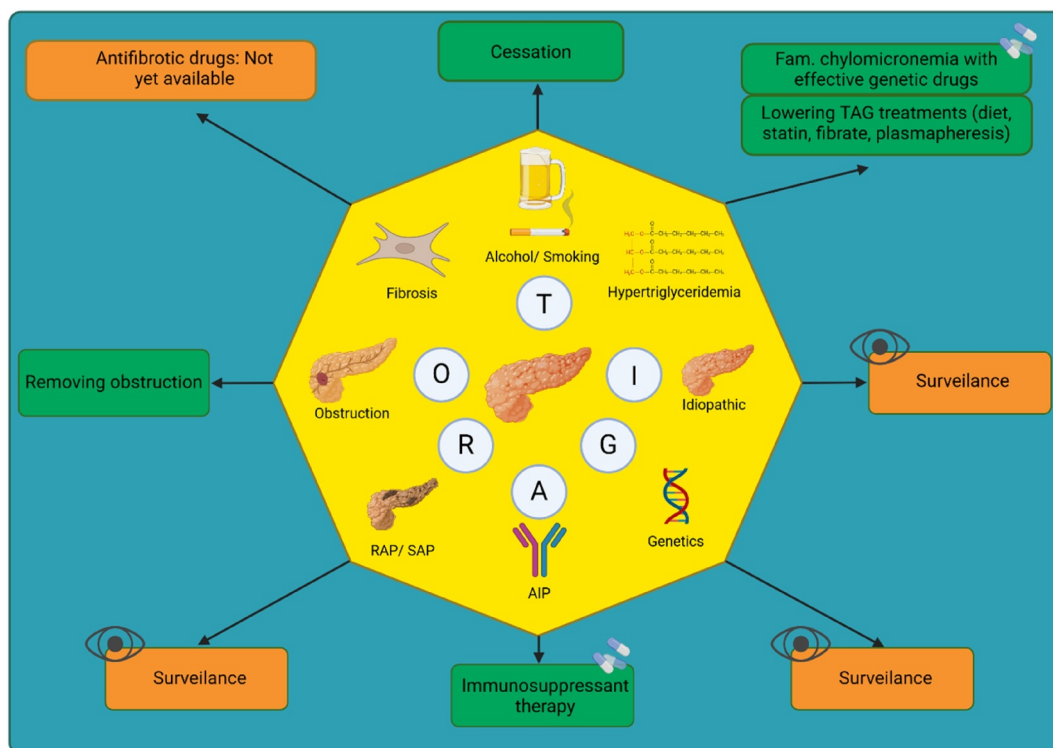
Antifibrotic drugs: Not yet available

Cessation

Fam. chylomicronemia with effective genetic drugs

Lowering TAG treatments (diet, statin, fibrate, plasmapheresis)

Fibrosis

Alcohol/ Smoking

Hypertriglyceridemia

T

Removing obstruction

O

I

Surveilance

Obstruction

Idiopathic

R

G

A

Genetics

RAP/ SAP

AIP

Surveilance

Immunosuppressant therapy

Surveilance